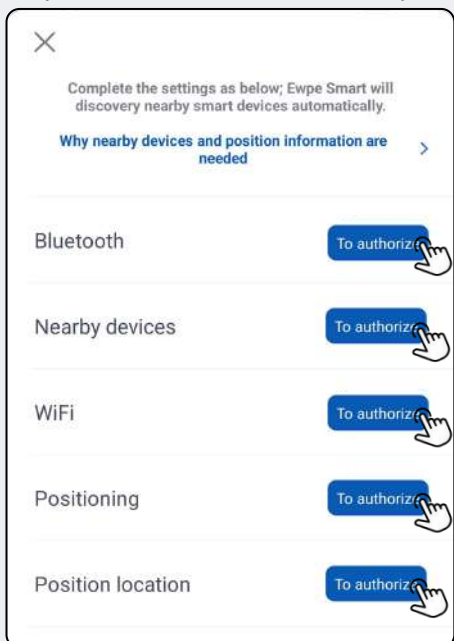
×

Complete the settings as below; Ewpe Smart will discovery nearby smart devices automatically.

Why nearby devices and position information are needed >

Bluetooth To authoriz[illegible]

Nearby devices To authoriz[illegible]

WiFi To authoriz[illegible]

Positioning To authoriz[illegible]

Position location To authoriz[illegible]